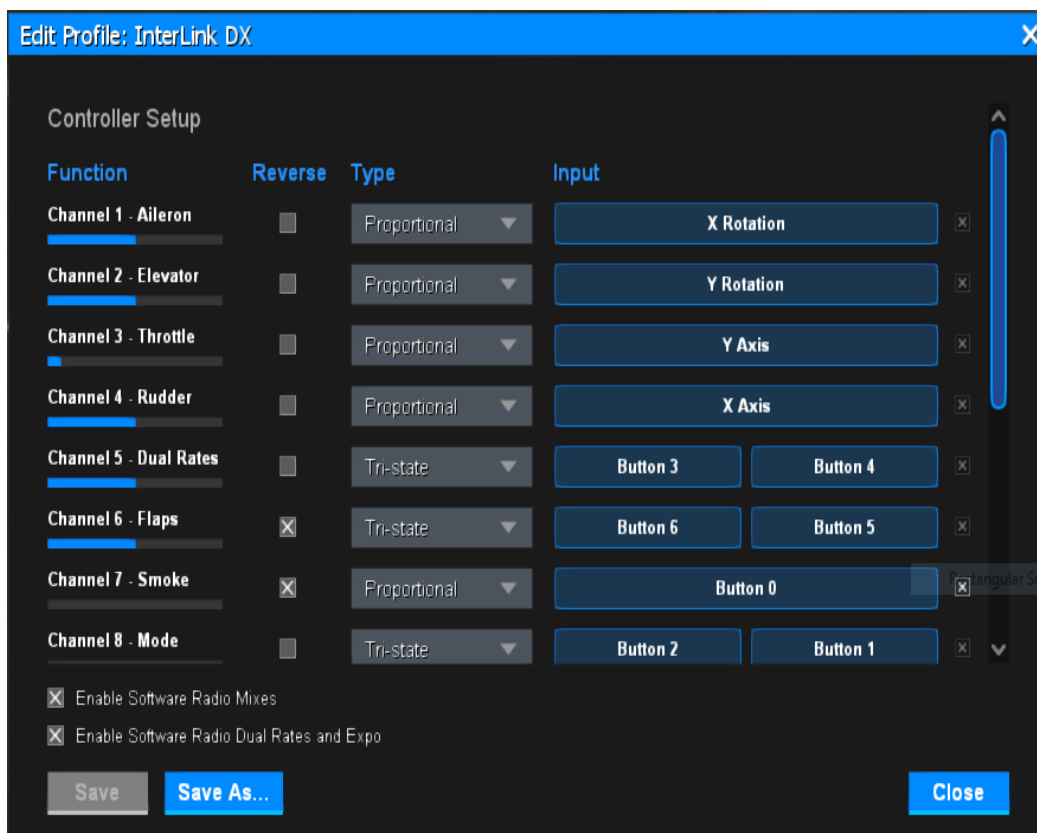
Edit Profile: InterLink DX

Controller Setup

| Function | Reverse | Type | Input | |
|---|---|---|---|---|
| Channel 1 - Aileron | | Proportional | X Rotation | |
| Channel 2 - Elevator | | Proportional | Y Rotation | |
| Channel 3 - Throttle | | Proportional | Y Axis | |
| Channel 4 - Rudder | | Proportional | X Axis | |
| Channel 5 - Dual Rates | | Tri-state | Button 3 | Button 4 |
| Channel 6 - Flaps | X | Tri-state | Button 6 | Button 5 |
| Channel 7 - Smoke | X | Proportional | Button 0 | |
| Channel 8 - Mode | | Tri-state | Button 2 | Button 1 |

Rectangular S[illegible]

Enable Software Radio Mixes

Enable Software Radio Dual Rates and Expo

Save

Save As...

Close